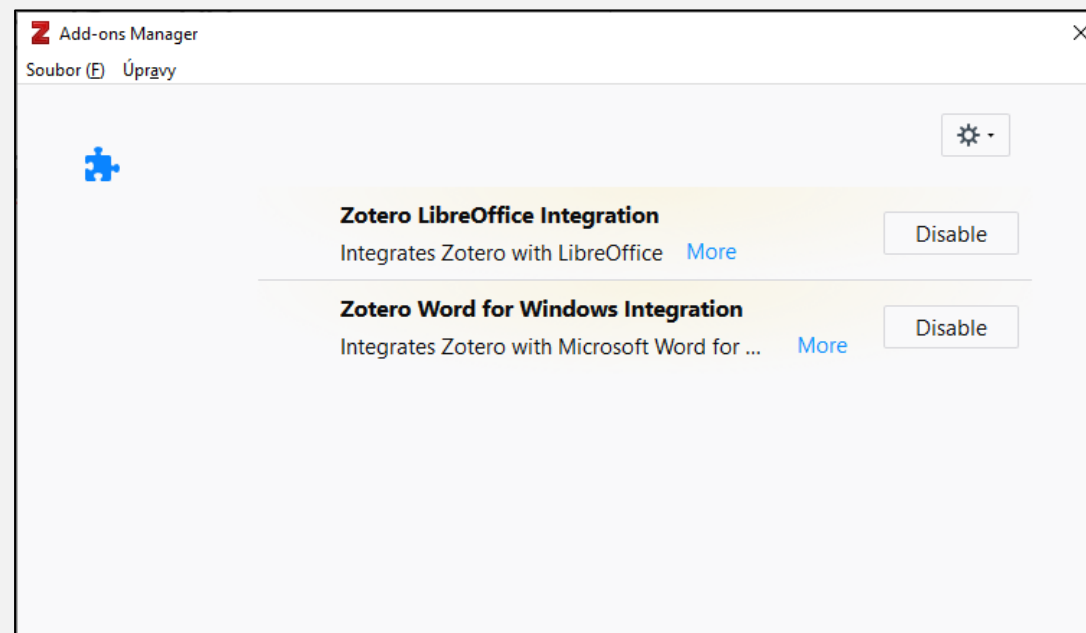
Add-ons Manager

Soubor (F) Úpravy

Zotero LibreOffice Integration

Integrates Zotero with LibreOffice More

Disable

Zotero Word for Windows Integration

Integrates Zotero with Microsoft Word for ... More

Disable